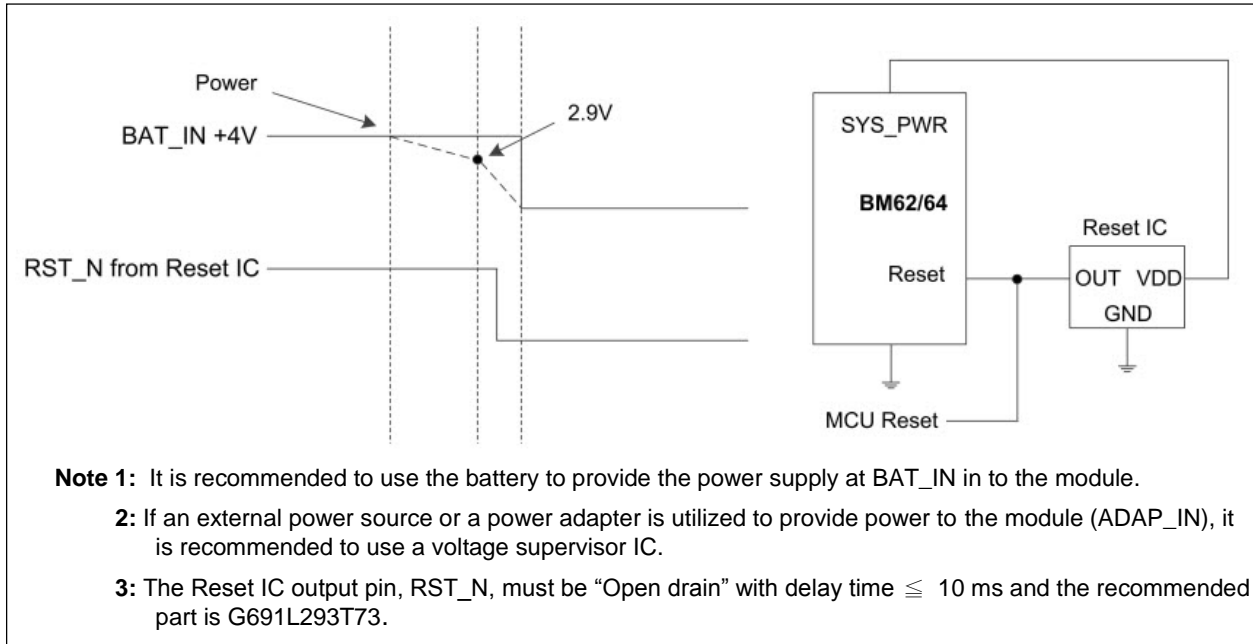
Power

2.9V

BAT_IN +4V

RST_N from Reset IC

SYS_PWR

BM62/64

Reset

Reset IC

OUT VDD

GND

MCU Reset

**Note 1:** It is recommended to use the battery to provide the power supply at BAT_IN in to the module.

**2:** If an external power source or a power adapter is utilized to provide power to the module (ADAP_IN), it is recommended to use a voltage supervisor IC.

**3:** The Reset IC output pin, RST_N, must be “Open drain” with delay time $\leqq$ 10 ms and the recommended part is G691L293T73.